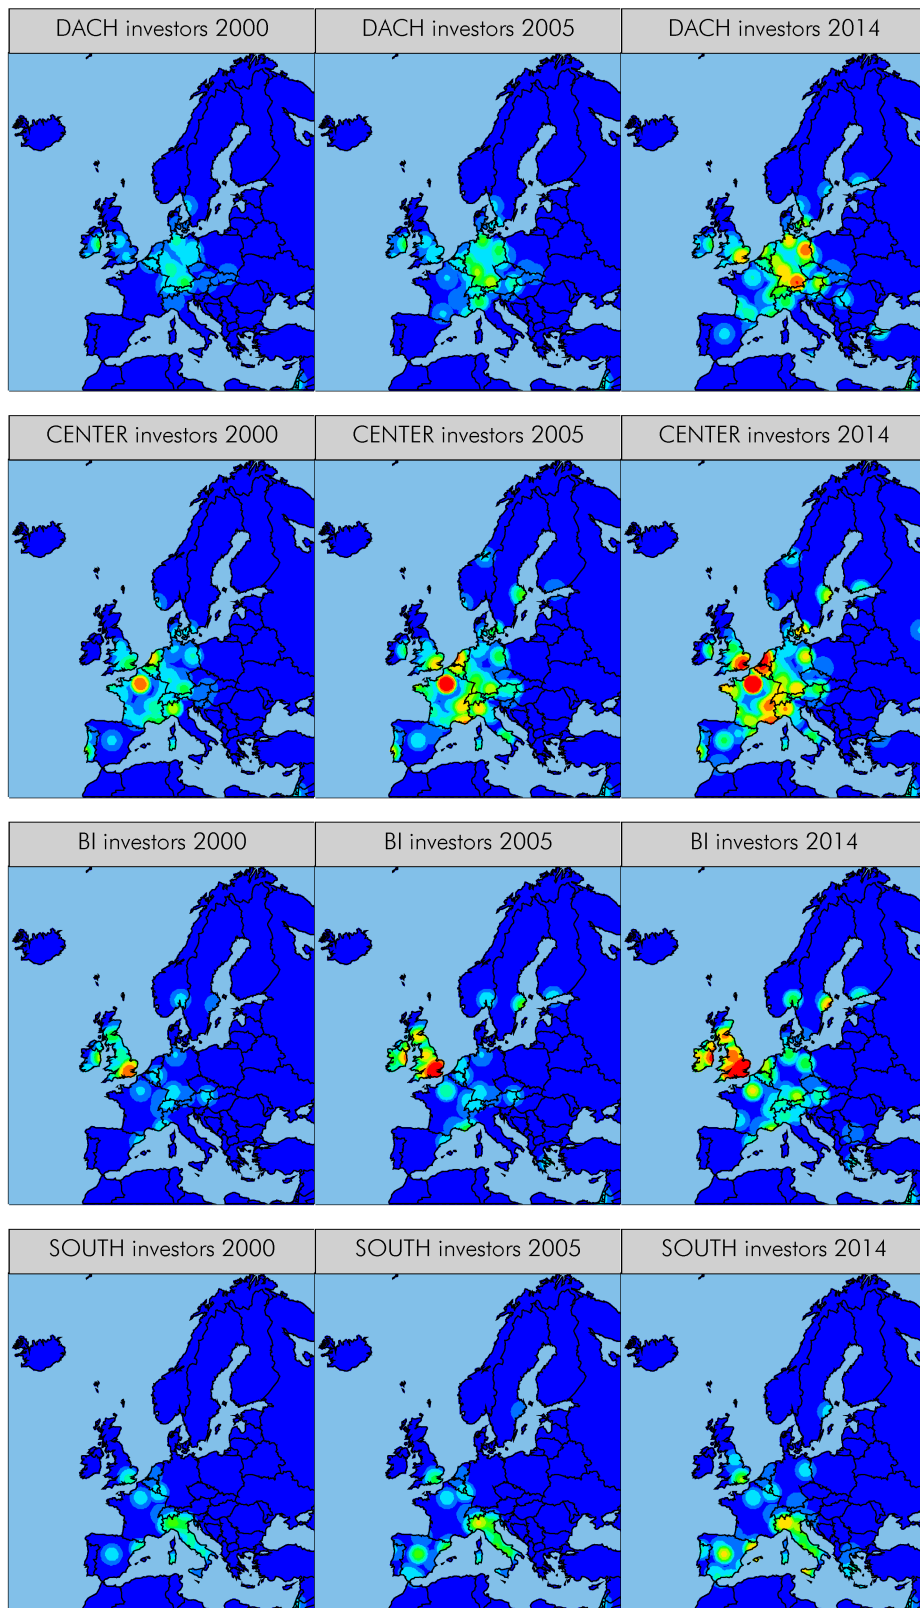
DACH investors 2000
DACH investors 2005
DACH investors 2014

CENTER investors 2000
CENTER investors 2005
CENTER investors 2014

BI investors 2000
BI investors 2005
BI investors 2014

SOUTH investors 2000
SOUTH investors 2005
SOUTH investors 2014